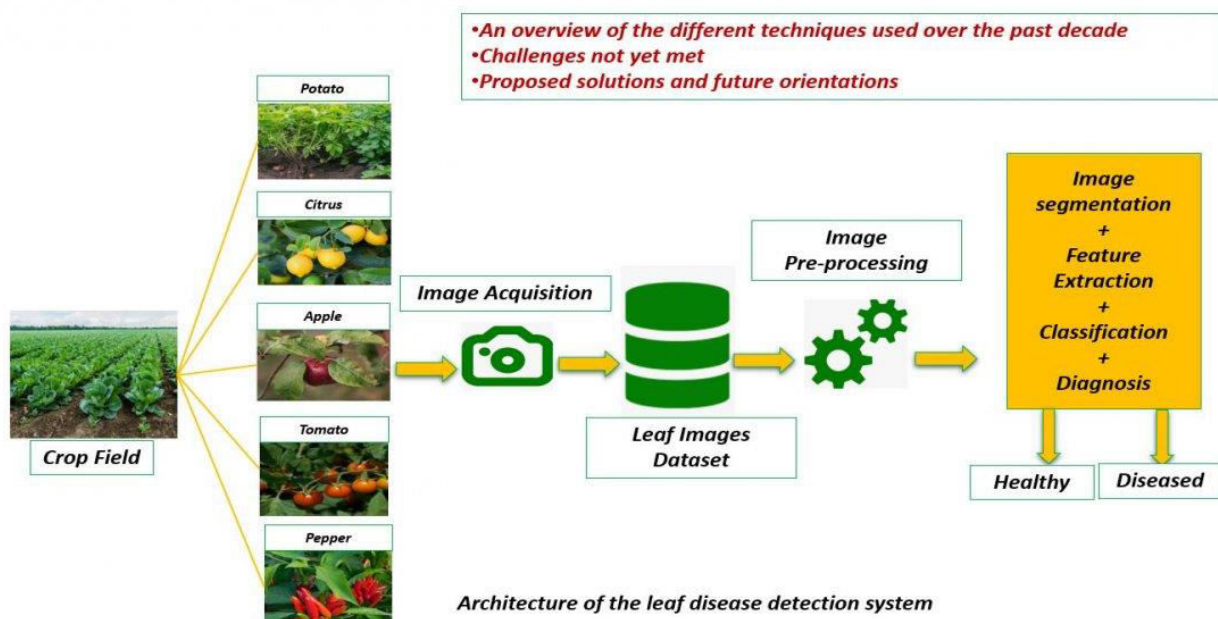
•An overview of the different techniques used over the past decade
•Challenges not yet met
•Proposed solutions and future orientations

Potato

Citrus

Apple

Tomato

Pepper

Crop Field

Image Acquisition

Leaf Images Dataset

Image Pre-processing

Image segmentation
+
Feature Extraction
+
Classification
+
Diagnosis

Healthy

Diseased

Architecture of the leaf disease detection system